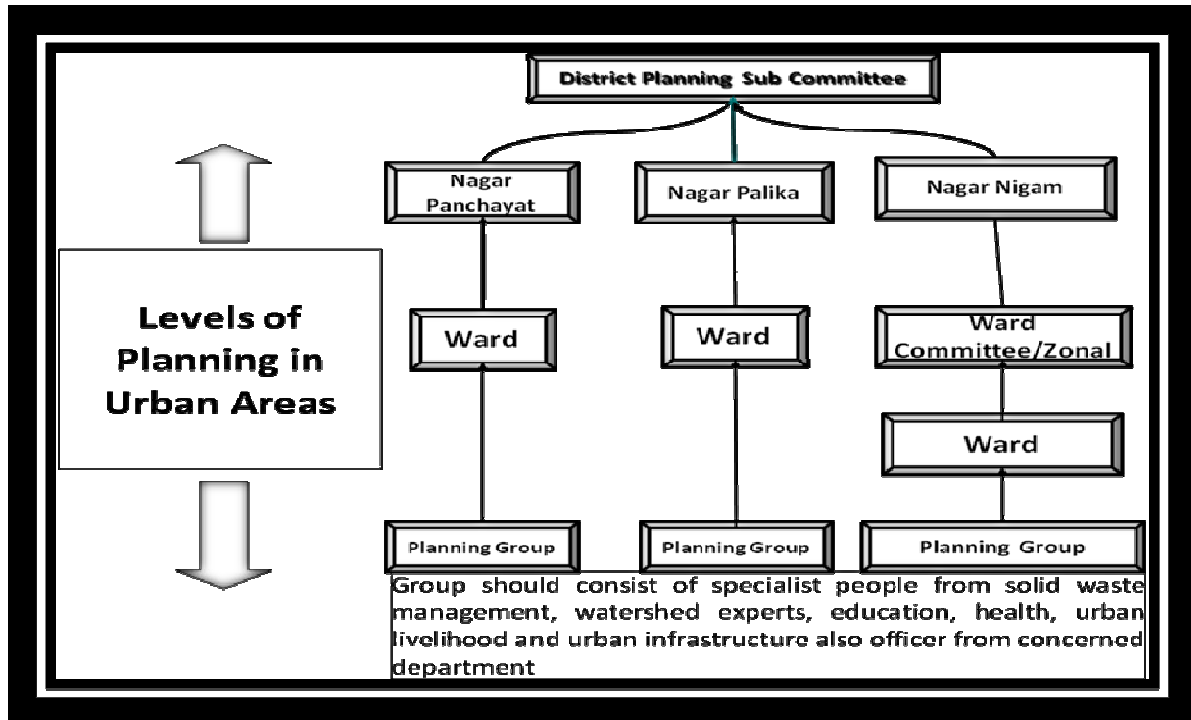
District Planning Sub Committee

Levels of Planning in Urban Areas

Nagar Panchayat

Nagar Palika

Nagar Nigam

Ward

Ward

Ward Committee/Zonal

Ward

Planning Group

Planning Group

Planning Group

Group should consist of specialist people from solid waste management, watershed experts, education, health, urban livelihood and urban infrastructure also officer from concerned department